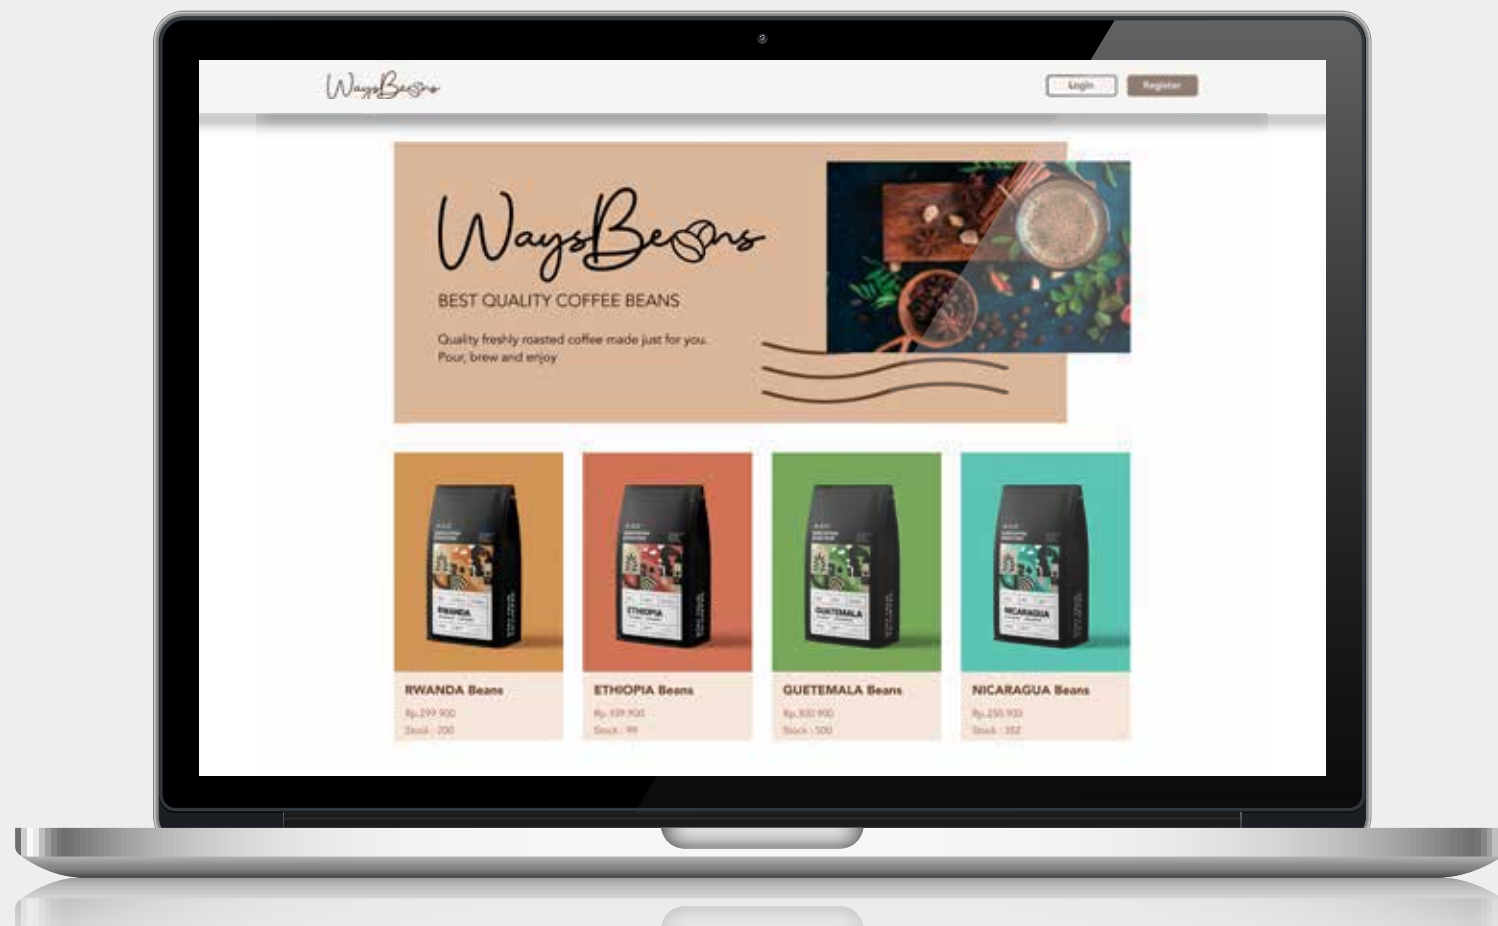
WaysBeans

Login Register

WaysBeans

BEST QUALITY COFFEE BEANS

Quality freshly roasted coffee made just for you. Pour, brew and enjoy

RWANDA

ETHIOPIA

GUATEMALA

NICARAGUA

RWANDA Beans
Rp.299.900
Stock : 200

ETHIOPIA Beans
Rp.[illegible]
Stock : 99

GUETEMALA Beans
Rp.300.900
Stock : 500

NICARAGUA Beans
Rp.250.900
Stock : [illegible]